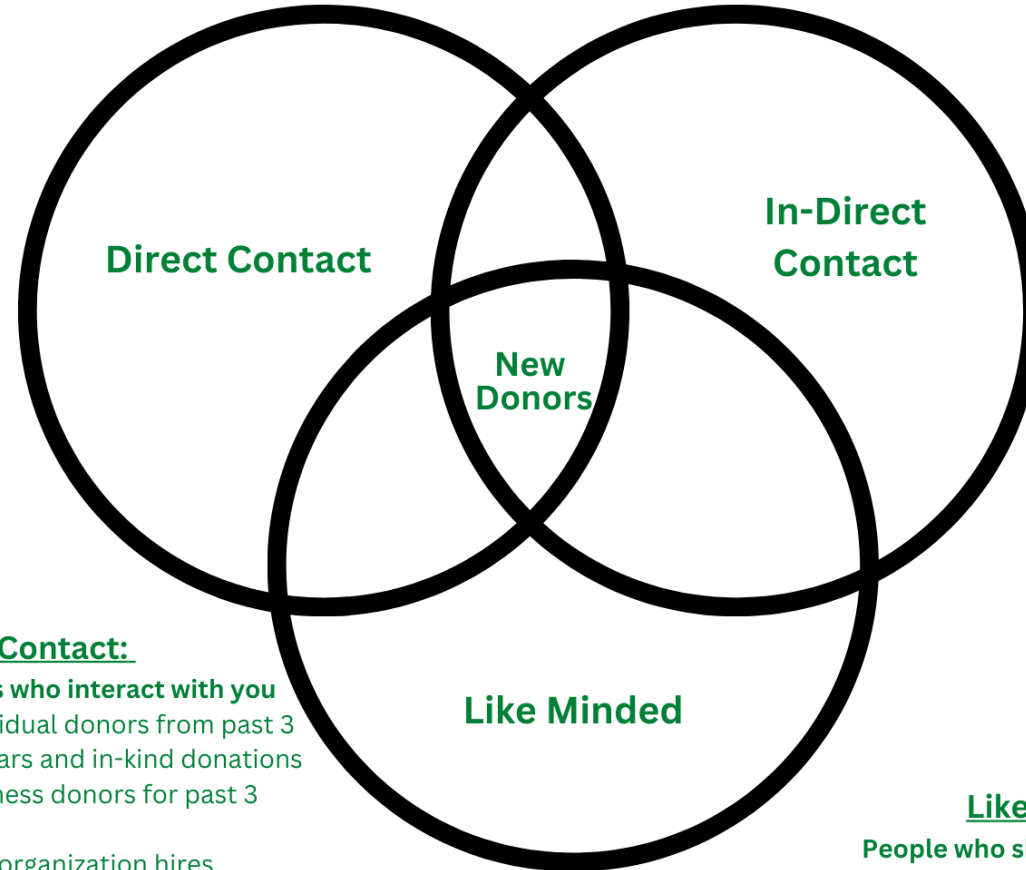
Direct Contact

In-Direct Contact

New Donors

Like Minded

Contact:
s who interact with you
idual donors from past 3
ars and in-kind donations
ness donors for past 3

organization hires

Like
People who s